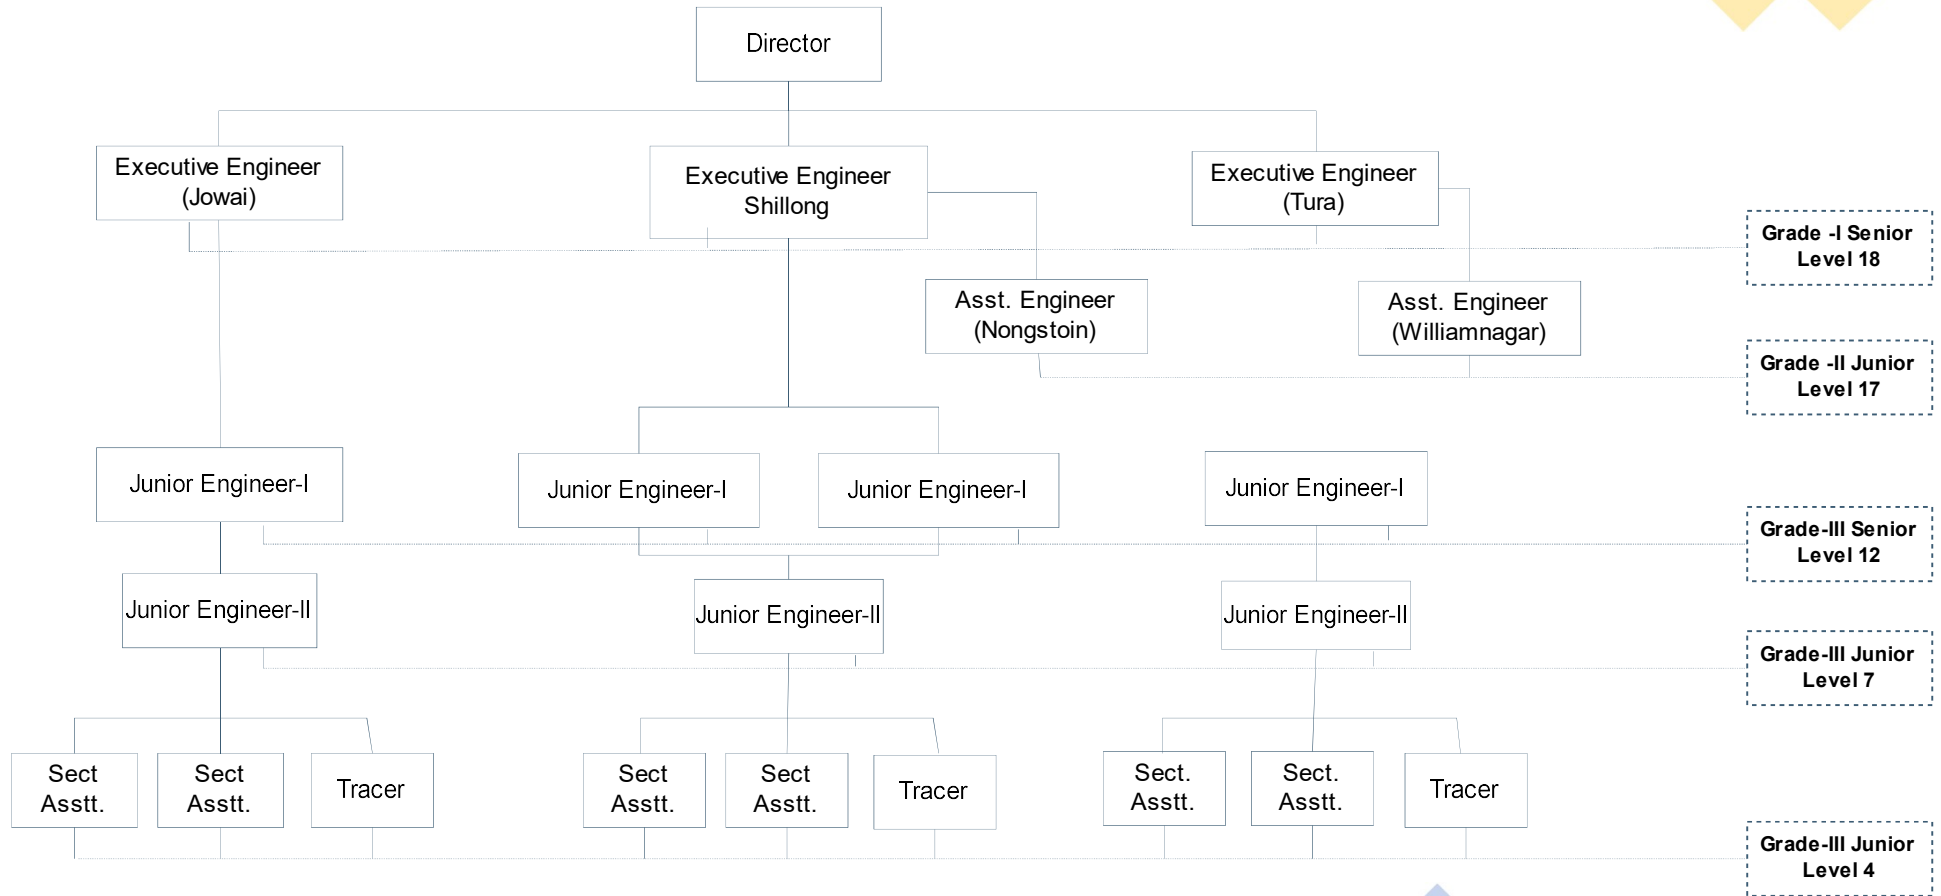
Director

Executive Engineer (Jowai)

Executive Engineer Shillong

Executive Engineer (Tura)

Grade -I Senior Level 18

Asst. Engineer (Nongstoin)

Asst. Engineer (Williamnagar)

Grade -II Junior Level 17

Junior Engineer-I

Junior Engineer-I

Junior Engineer-I

Junior Engineer-I

Grade-III Senior Level 12

Junior Engineer-II

Junior Engineer-II

Junior Engineer-II

Grade-III Junior Level 7

Sect Asstt.

Sect Asstt.

Tracer

Sect Asstt.

Sect Asstt.

Tracer

Sect. Asstt.

Sect. Asstt.

Tracer

Grade-III Junior Level 4